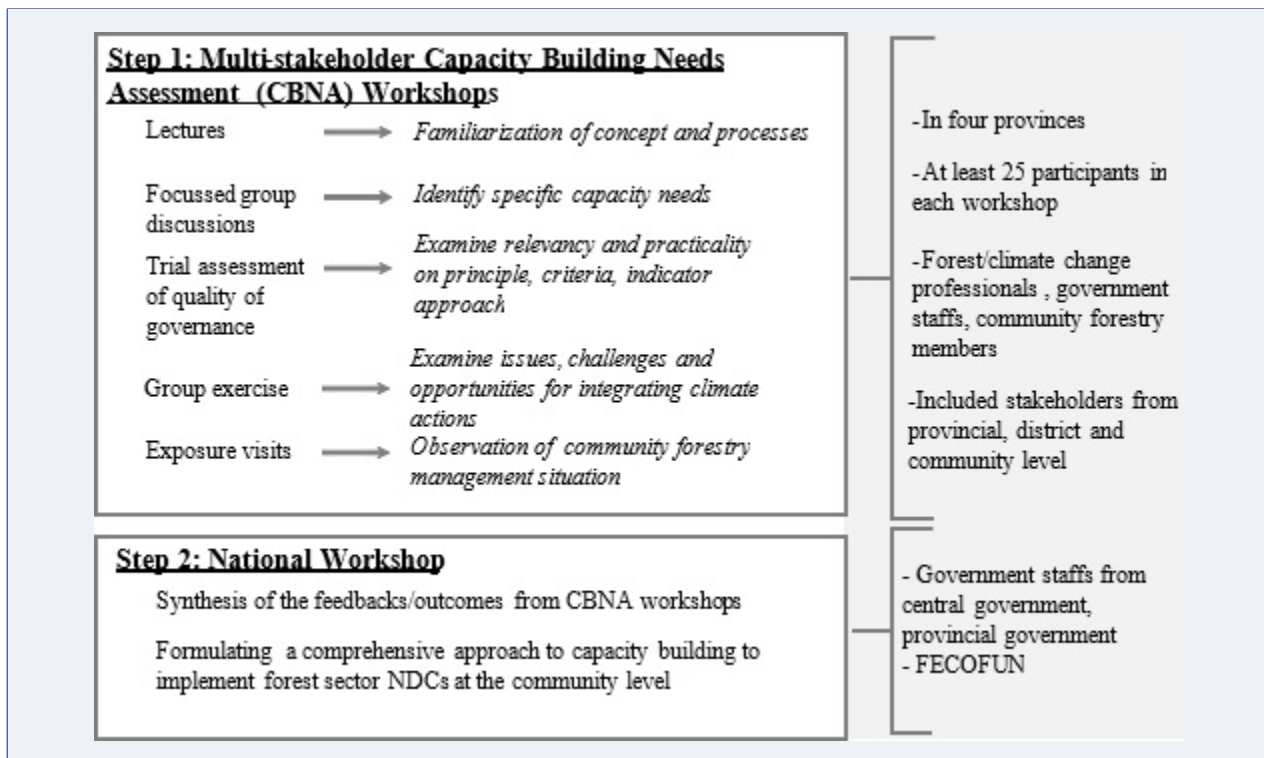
Step 1: Multi-stakeholder Capacity Building Needs Assessment (CBNA) Workshops

Lectures → *Familiarization of concept and processes*

Focussed group discussions → *Identify specific capacity needs*

Trial assessment of quality of governance → *Examine relevancy and practicality on principle, criteria, indicator approach*

Group exercise → *Examine issues, challenges and opportunities for integrating climate actions*

Exposure visits → *Observation of community forestry management situation*

-In four provinces

-At least 25 participants in each workshop

-Forest/climate change professionals , government staffs, community forestry members

-Included stakeholders from provincial, district and community level

Step 2: National Workshop

Synthesis of the feedbacks/outcomes from CBNA workshops

Formulating a comprehensive approach to capacity building to implement forest sector NDCs at the community level

- Government staffs from central government, provincial government
- FECOFUN